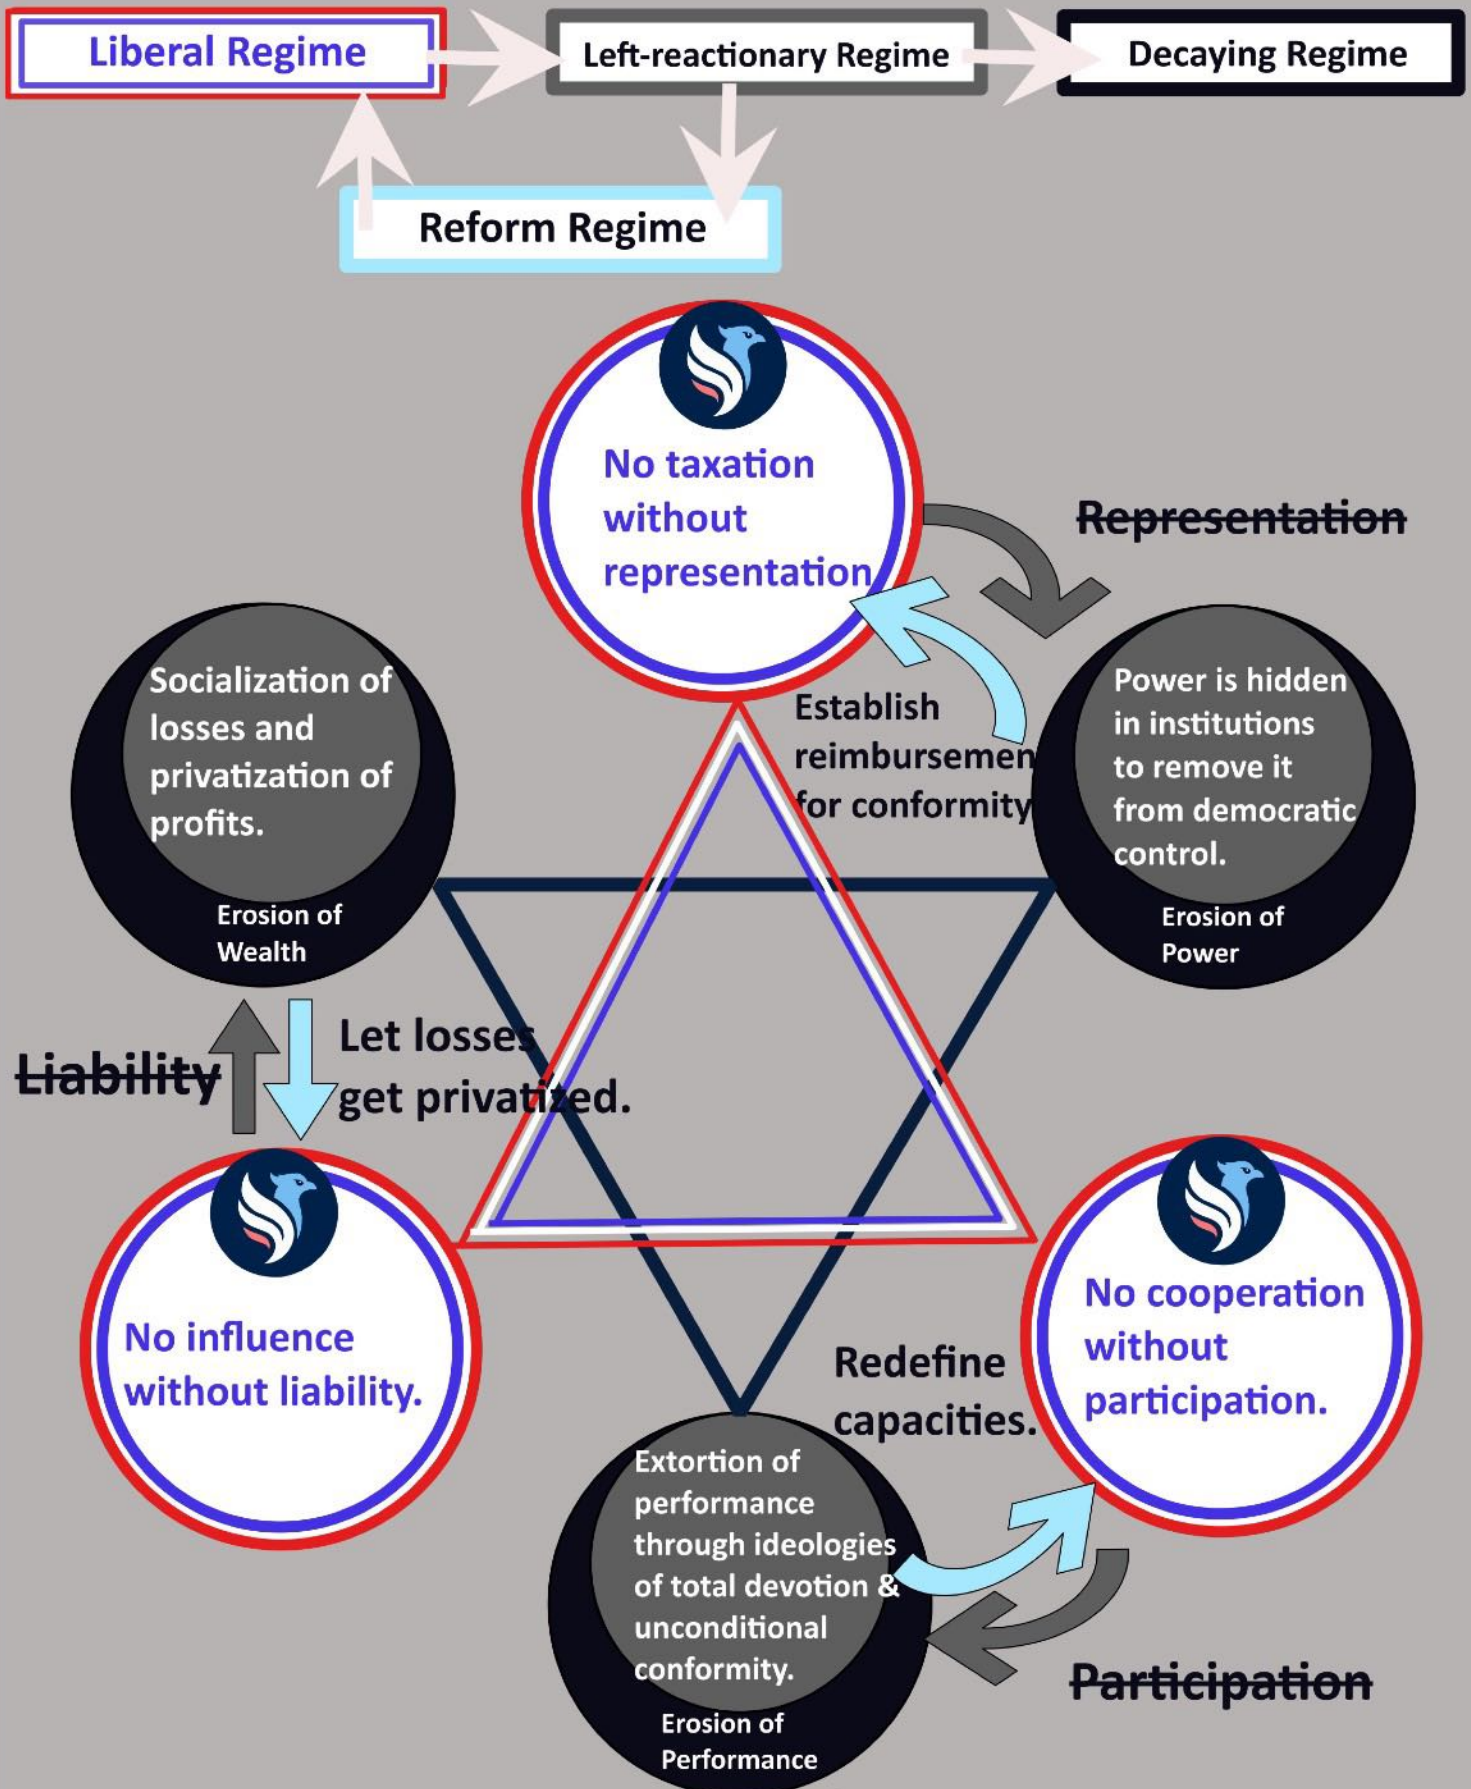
Liberal Regime

Left-reactionary Regime

Decaying Regime

Reform Regime

No taxation without representation

Representation

Socialization of losses and privatization of profits.

Erosion of Wealth

Establish reimbursement for conformity

Power is hidden in institutions to remove it from democratic control.

Erosion of Power

Liability

Let losses get privatized.

No influence without liability.

Redefine capacities.

No cooperation without participation.

Extortion of performance through ideologies of total devotion & unconditional conformity.

Erosion of Performance

Participation